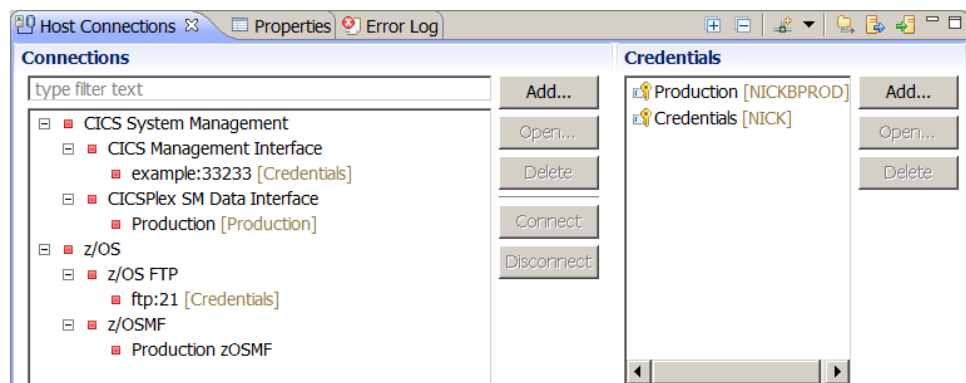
Host Connections ☒ Properties Error Log

Connections

type filter text

Add...

Open...

Delete

Connect

Disconnect

CICS System Management
CICS Management Interface
example:33233 [Credentials]
CICSPlex SM Data Interface
Production [Production]
z/OS
z/OS FTP
ftp:21 [Credentials]
z/OSMF
Production zOSMF

Credentials

Production [NICKBPROD]
Credentials [NICK]

Add...

Open...

Delete